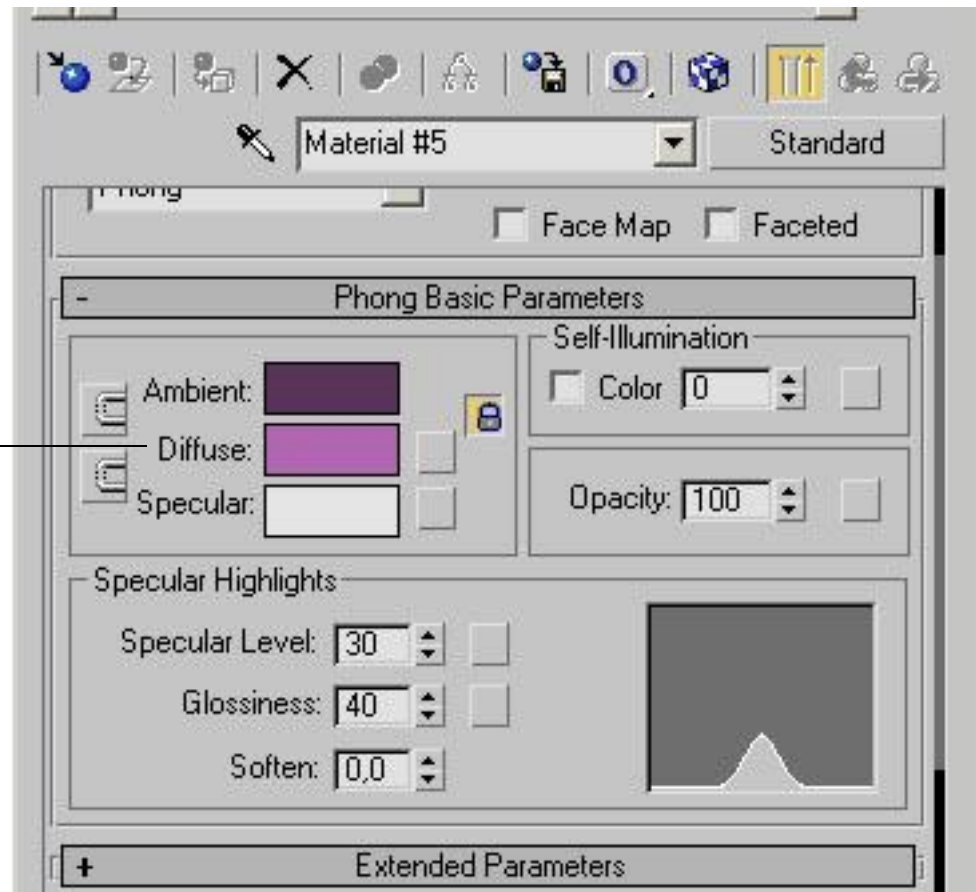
Material #5
Standard
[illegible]
Face Map
Faceted
-
Phong Basic Parameters
Self-Illumination
Ambient:
Color
0
Diffuse:
Specular:
Opacity:
100
Specular Highlights
Specular Level:
30
Glossiness:
40
Soften:
0,0
+
Extended Parameters